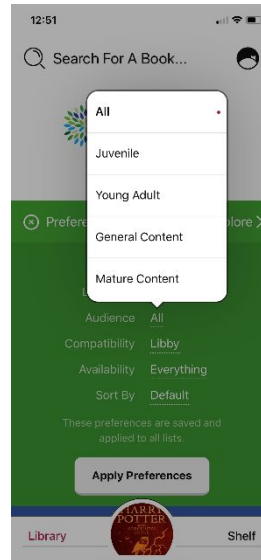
12:51

Search For A Book...

All

Juvenile

Young Adult

General Content

Mature Content

Prefere

plore

Audience All

Compatibility Libby

Availability Everything

Sort By Default

These preferences are saved and applied to all lists.

Apply Preferences

HARRY POTTER

Library

Shelf